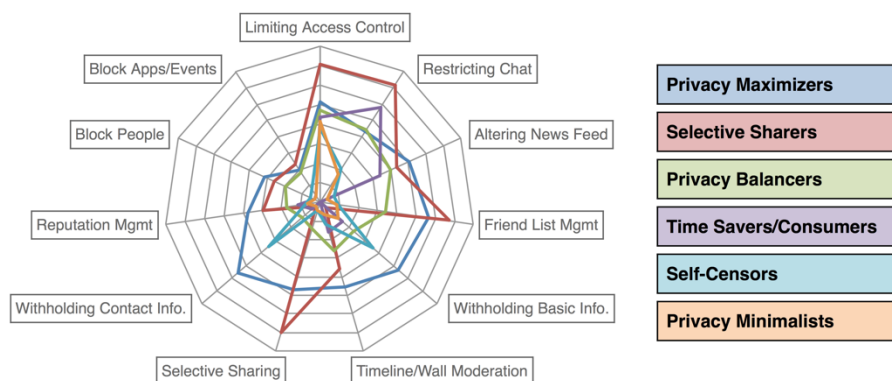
Limiting Access Control

Restricting Chat

Altering News Feed

Friend List Mgmt

Withholding Basic Info.

Timeline/Wall Moderation

Selective Sharing

Withholding Contact Info.

Reputation Mgmt

Block People

Block Apps/Events

Privacy Maximizers

Selective Sharers

Privacy Balancers

Time Savers/Consumers

Self-Censors

Privacy Minimalists